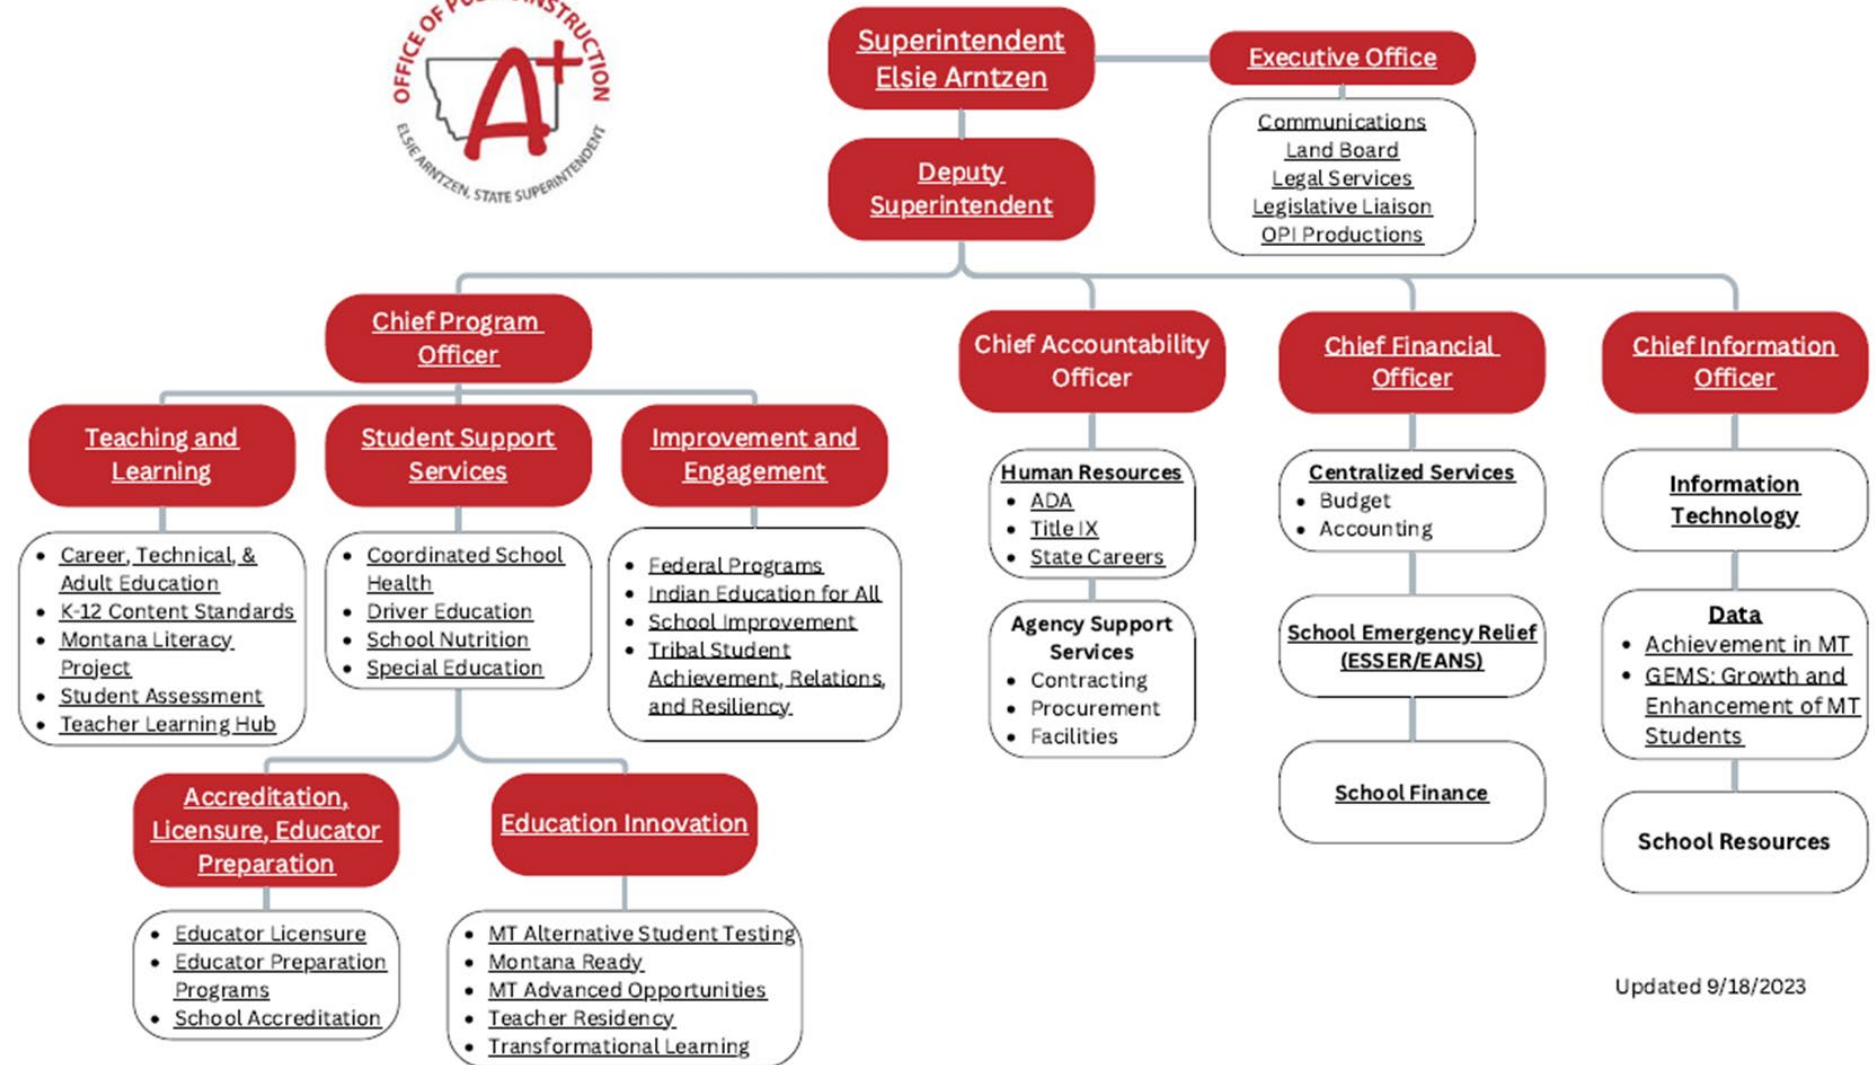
OFFICE OF PU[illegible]NSTRUCTION
A+
ELSIE ARNTZEN, STATE SUPERINTENDENT

Superintendent Elsie Arntzen

Executive Office

Communications
Land Board
Legal Services
Legislative Liaison
OPI Productions

Deputy Superintendent

Chief Program Officer

Teaching and Learning
- Career, Technical, & Adult Education
- K-12 Content Standards
- Montana Literacy Project
- Student Assessment
- Teacher Learning Hub

Student Support Services
- Coordinated School Health
- Driver Education
- School Nutrition
- Special Education

Improvement and Engagement
- Federal Programs
- Indian Education for All
- School Improvement
- Tribal Student Achievement, Relations, and Resiliency

Accreditation, Licensure, Educator Preparation
- Educator Licensure
- Educator Preparation Programs
- School Accreditation

Education Innovation
- MT Alternative Student Testing
- Montana Ready
- MT Advanced Opportunities
- Teacher Residency
- Transformational Learning

Chief Accountability Officer

Human Resources
- ADA
- Title IX
- State Careers

Agency Support Services
- Contracting
- Procurement
- Facilities

Chief Financial Officer

Centralized Services
- Budget
- Accounting

School Emergency Relief (ESSER/EANS)

School Finance

Chief Information Officer

Information Technology

Data
- Achievement in MT
- GEMS: Growth and Enhancement of MT Students

School Resources

Updated 9/18/2023